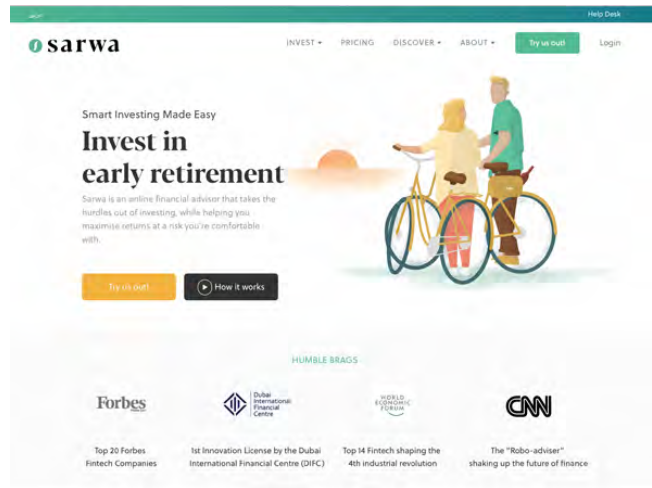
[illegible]

Help Desk

sarwa

INVEST ▾ PRICING DISCOVER ▾ ABOUT ▾ Try us out! Login

Smart Investing Made Easy

Invest in early retirement

Sarwa is an online financial advisor that takes the hurdles out of investing, while helping you maximise returns at a risk you're comfortable with.

Try us out! How it works

HUMBLE BRAGS

Forbes

Top 20 Forbes Fintech Companies

Dubai International Financial Centre

1st Innovation License by the Dubai International Financial Centre (DIFC)

WORLD ECONOMIC FORUM

Top 14 Fintech shaping the 4th industrial revolution

CNN

The "Robo-adviser" shaking up the future of finance